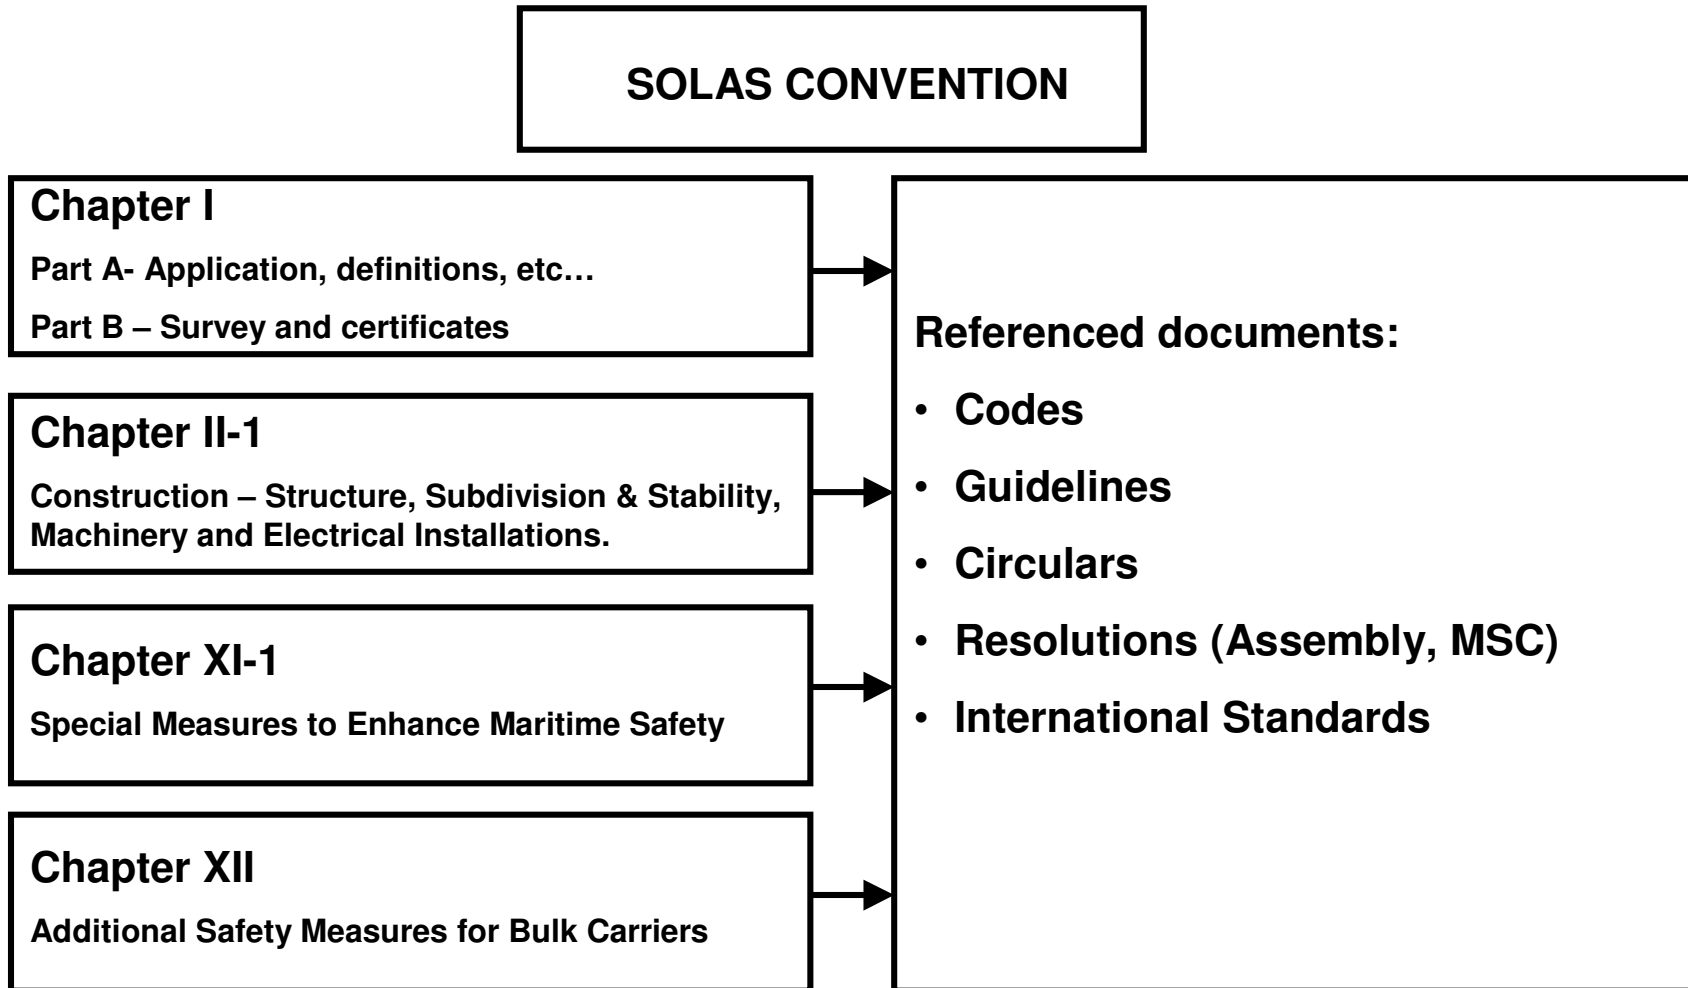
SOLAS CONVENTION

Chapter I

Part A- Application, definitions, etc…

Part B – Survey and certificates

Chapter II-1

Construction – Structure, Subdivision & Stability, Machinery and Electrical Installations.

Chapter XI-1

Special Measures to Enhance Maritime Safety

Chapter XII

Additional Safety Measures for Bulk Carriers

Referenced documents:

- Codes
- Guidelines
- Circulars
- Resolutions (Assembly, MSC)
- International Standards